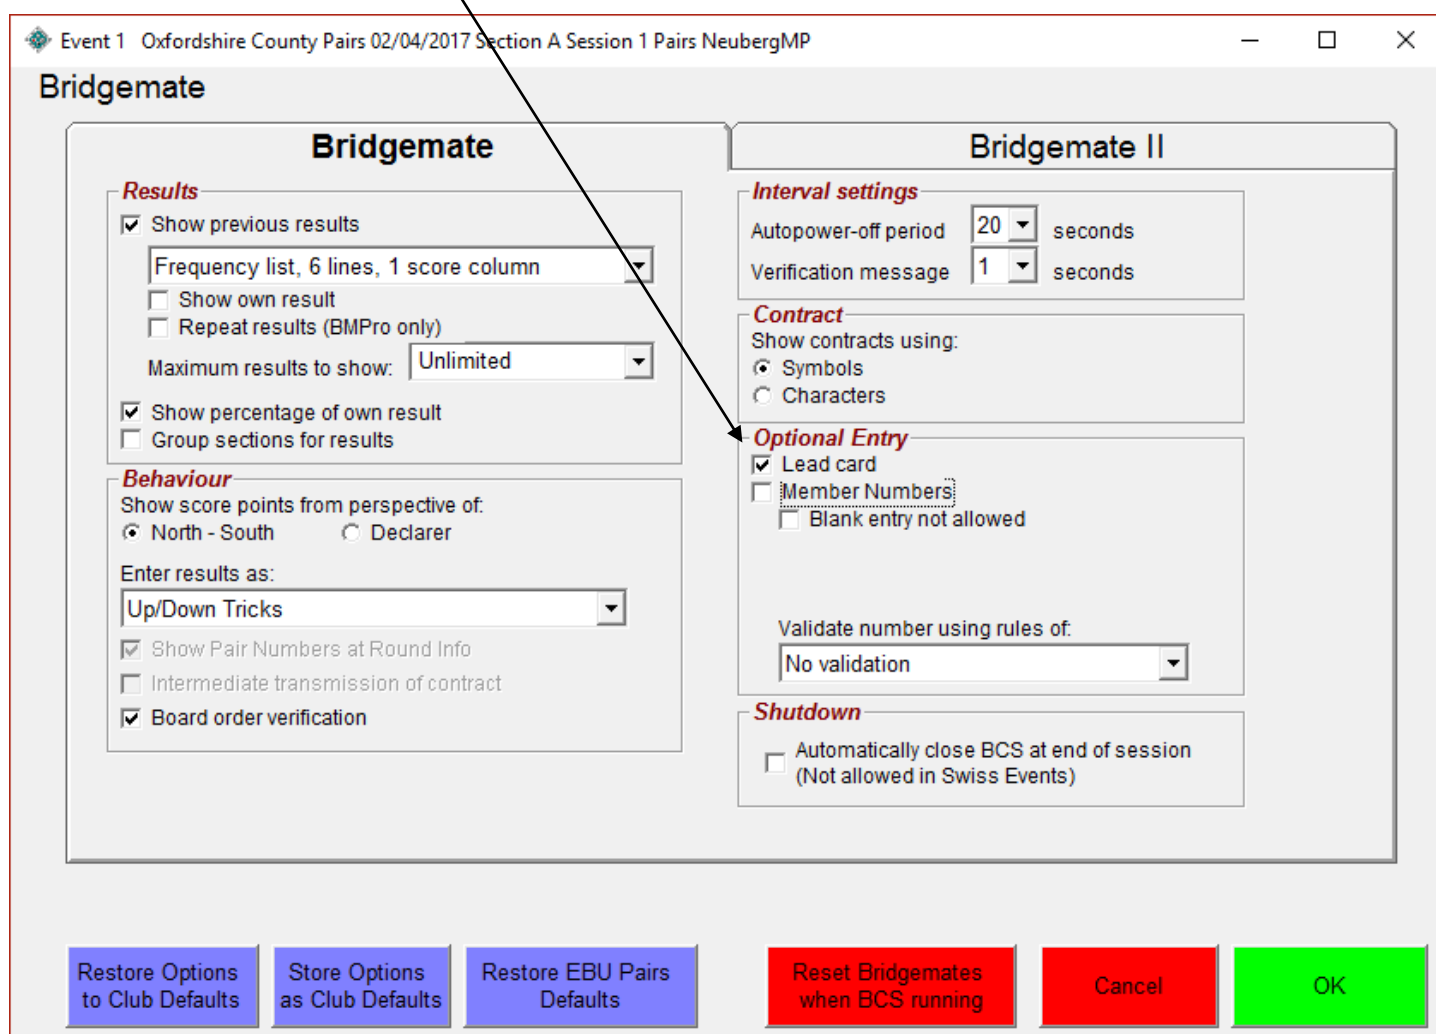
Event 1 Oxfordshire County Pairs 02/04/2017 Section A Session 1 Pairs NeubergMP

Bridgemate

Bridgemate

Bridgemate II

Results

Show previous results

Frequency list, 6 lines, 1 score column

Show own result

Repeat results (BMPro only)

Maximum results to show: Unlimited

Show percentage of own result

Group sections for results

Behaviour

Show score points from perspective of:

North - South

Declarer

Enter results as:

Up/Down Tricks

Show Pair Numbers at Round Info

Intermediate transmission of contract

Board order verification

Interval settings

Autopower-off period 20 seconds

Verification message 1 seconds

Contract

Show contracts using:

Symbols

Characters

Optional Entry

Lead card

Member Numbers

Blank entry not allowed

Validate number using rules of:

No validation

Shutdown

Automatically close BCS at end of session (Not allowed in Swiss Events)

Restore Options to Club Defaults

Store Options as Club Defaults

Restore EBU Pairs Defaults

Reset Bridgemates when BCS running

Cancel

OK